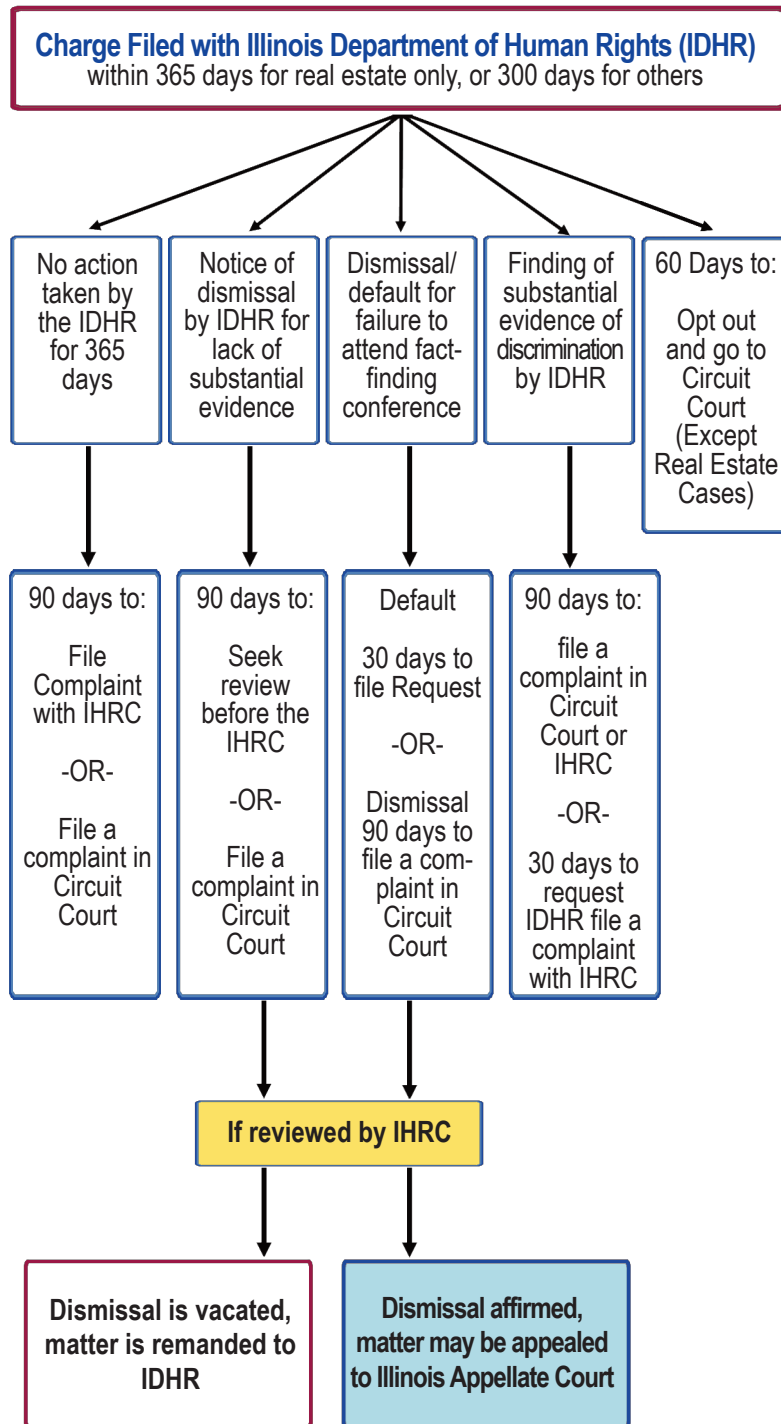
Charge Filed with Illinois Department of Human Rights (IDHR)
within 365 days for real estate only, or 300 days for others

No action taken by the IDHR for 365 days

Notice of dismissal by IDHR for lack of substantial evidence

Dismissal/ default for failure to attend fact-finding conference

Finding of substantial evidence of discrimination by IDHR

60 Days to:

Opt out and go to Circuit Court (Except Real Estate Cases)

90 days to:

File Complaint with IHRC

-OR-

File a complaint in Circuit Court

90 days to:

Seek review before the IHRC

-OR-

File a complaint in Circuit Court

Default

30 days to file Request

-OR-

Dismissal 90 days to file a complaint in Circuit Court

90 days to:

file a complaint in Circuit Court or IHRC

-OR-

30 days to request IDHR file a complaint with IHRC

If reviewed by IHRC

Dismissal is vacated, matter is remanded to IDHR

Dismissal affirmed, matter may be appealed to Illinois Appellate Court